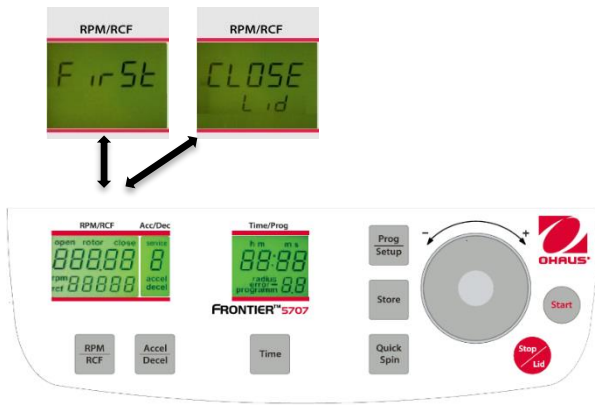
RPM/RCF

FirSt

RPM/RCF

CLOSE
Lid

RPM/RCF

Acc/Dec

open rotor close

888.88

rpm
rcf

88888

service

8

accel
decel

Time/Prog

h m m s

88:88

radius
error
program

8.8

FRONTIER™5707

Prog
Setup

Store

Quick
Spin

–

+

OHAUS

Start

Stop
Lid

RPM
RCF

Accel
Decel

Time